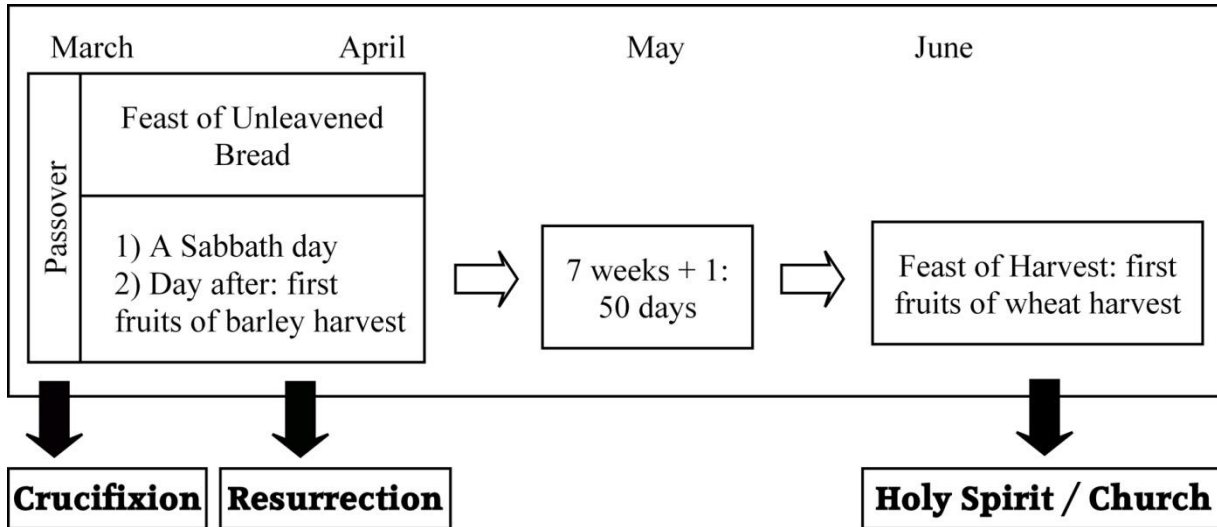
March April May June

Passover

Feast of Unleavened Bread

1) A Sabbath day
2) Day after: first fruits of barley harvest

7 weeks + 1: 50 days

Feast of Harvest: first fruits of wheat harvest

Crucifixion

Resurrection

Holy Spirit / Church